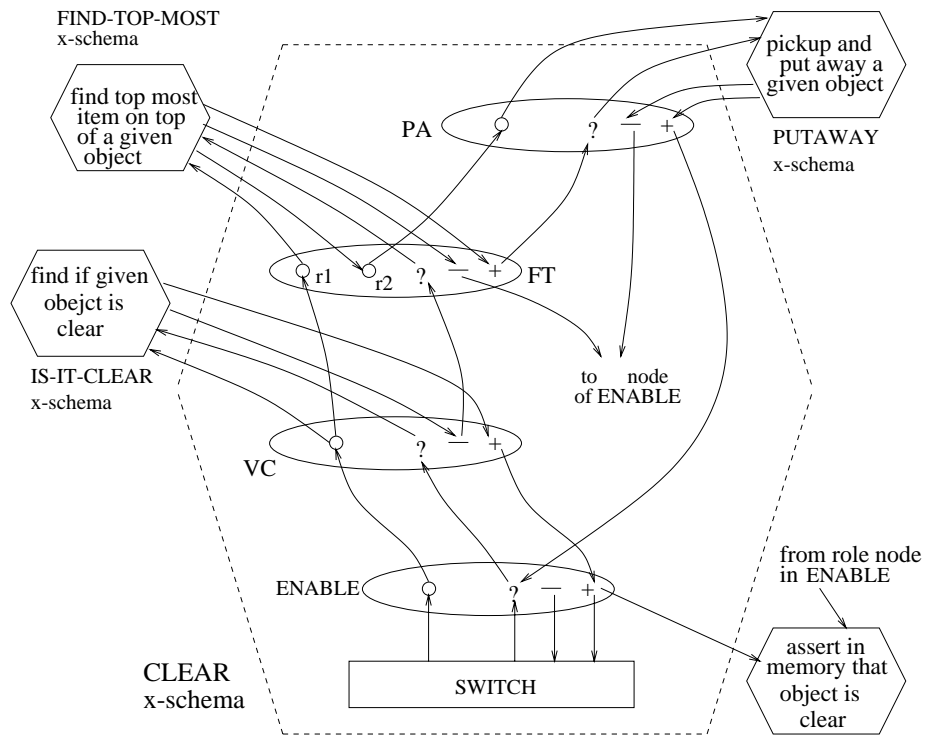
FIND-TOP-MOST
x-schema

find top most item on top of a given object

pickup and put away a given object

PA

? — +

PUTAWAY
x-schema

r1 r2 ? — + FT

find if given obejct is clear

IS-IT-CLEAR
x-schema

to ? node of ENABLE

VC

? — +

from role node in ENABLE

ENABLE

? — +

CLEAR
x-schema

SWITCH

assert in memory that object is clear